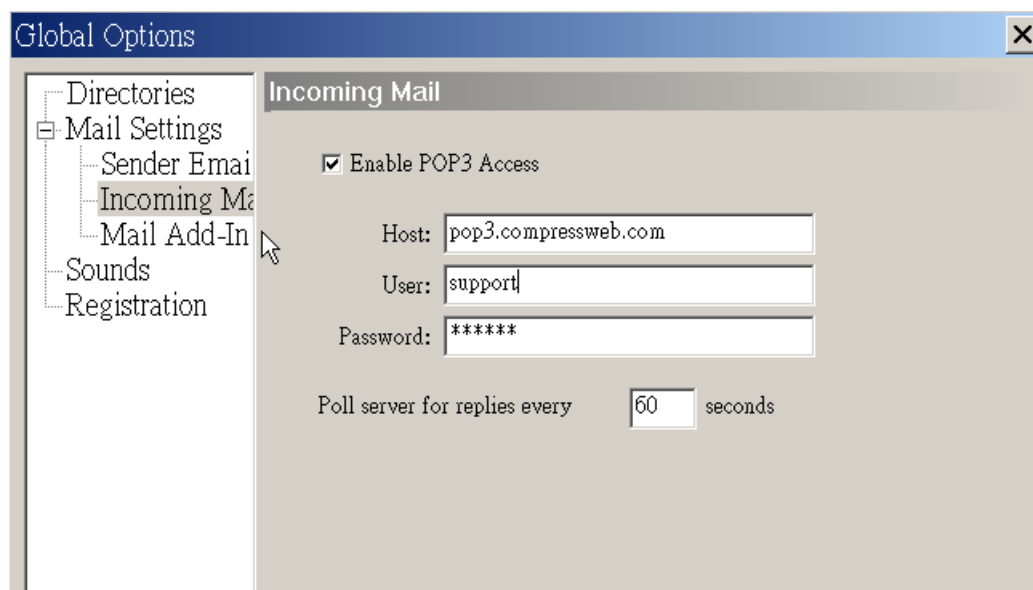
Global Options

Directories
Mail Settings
Sender Emai
Incoming Ma
Mail Add-In
Sounds
Registration

Incoming Mail

Enable POP3 Access

Host: pop3.compressweb.com

User: support

Password: ******

Poll server for replies every 60 seconds